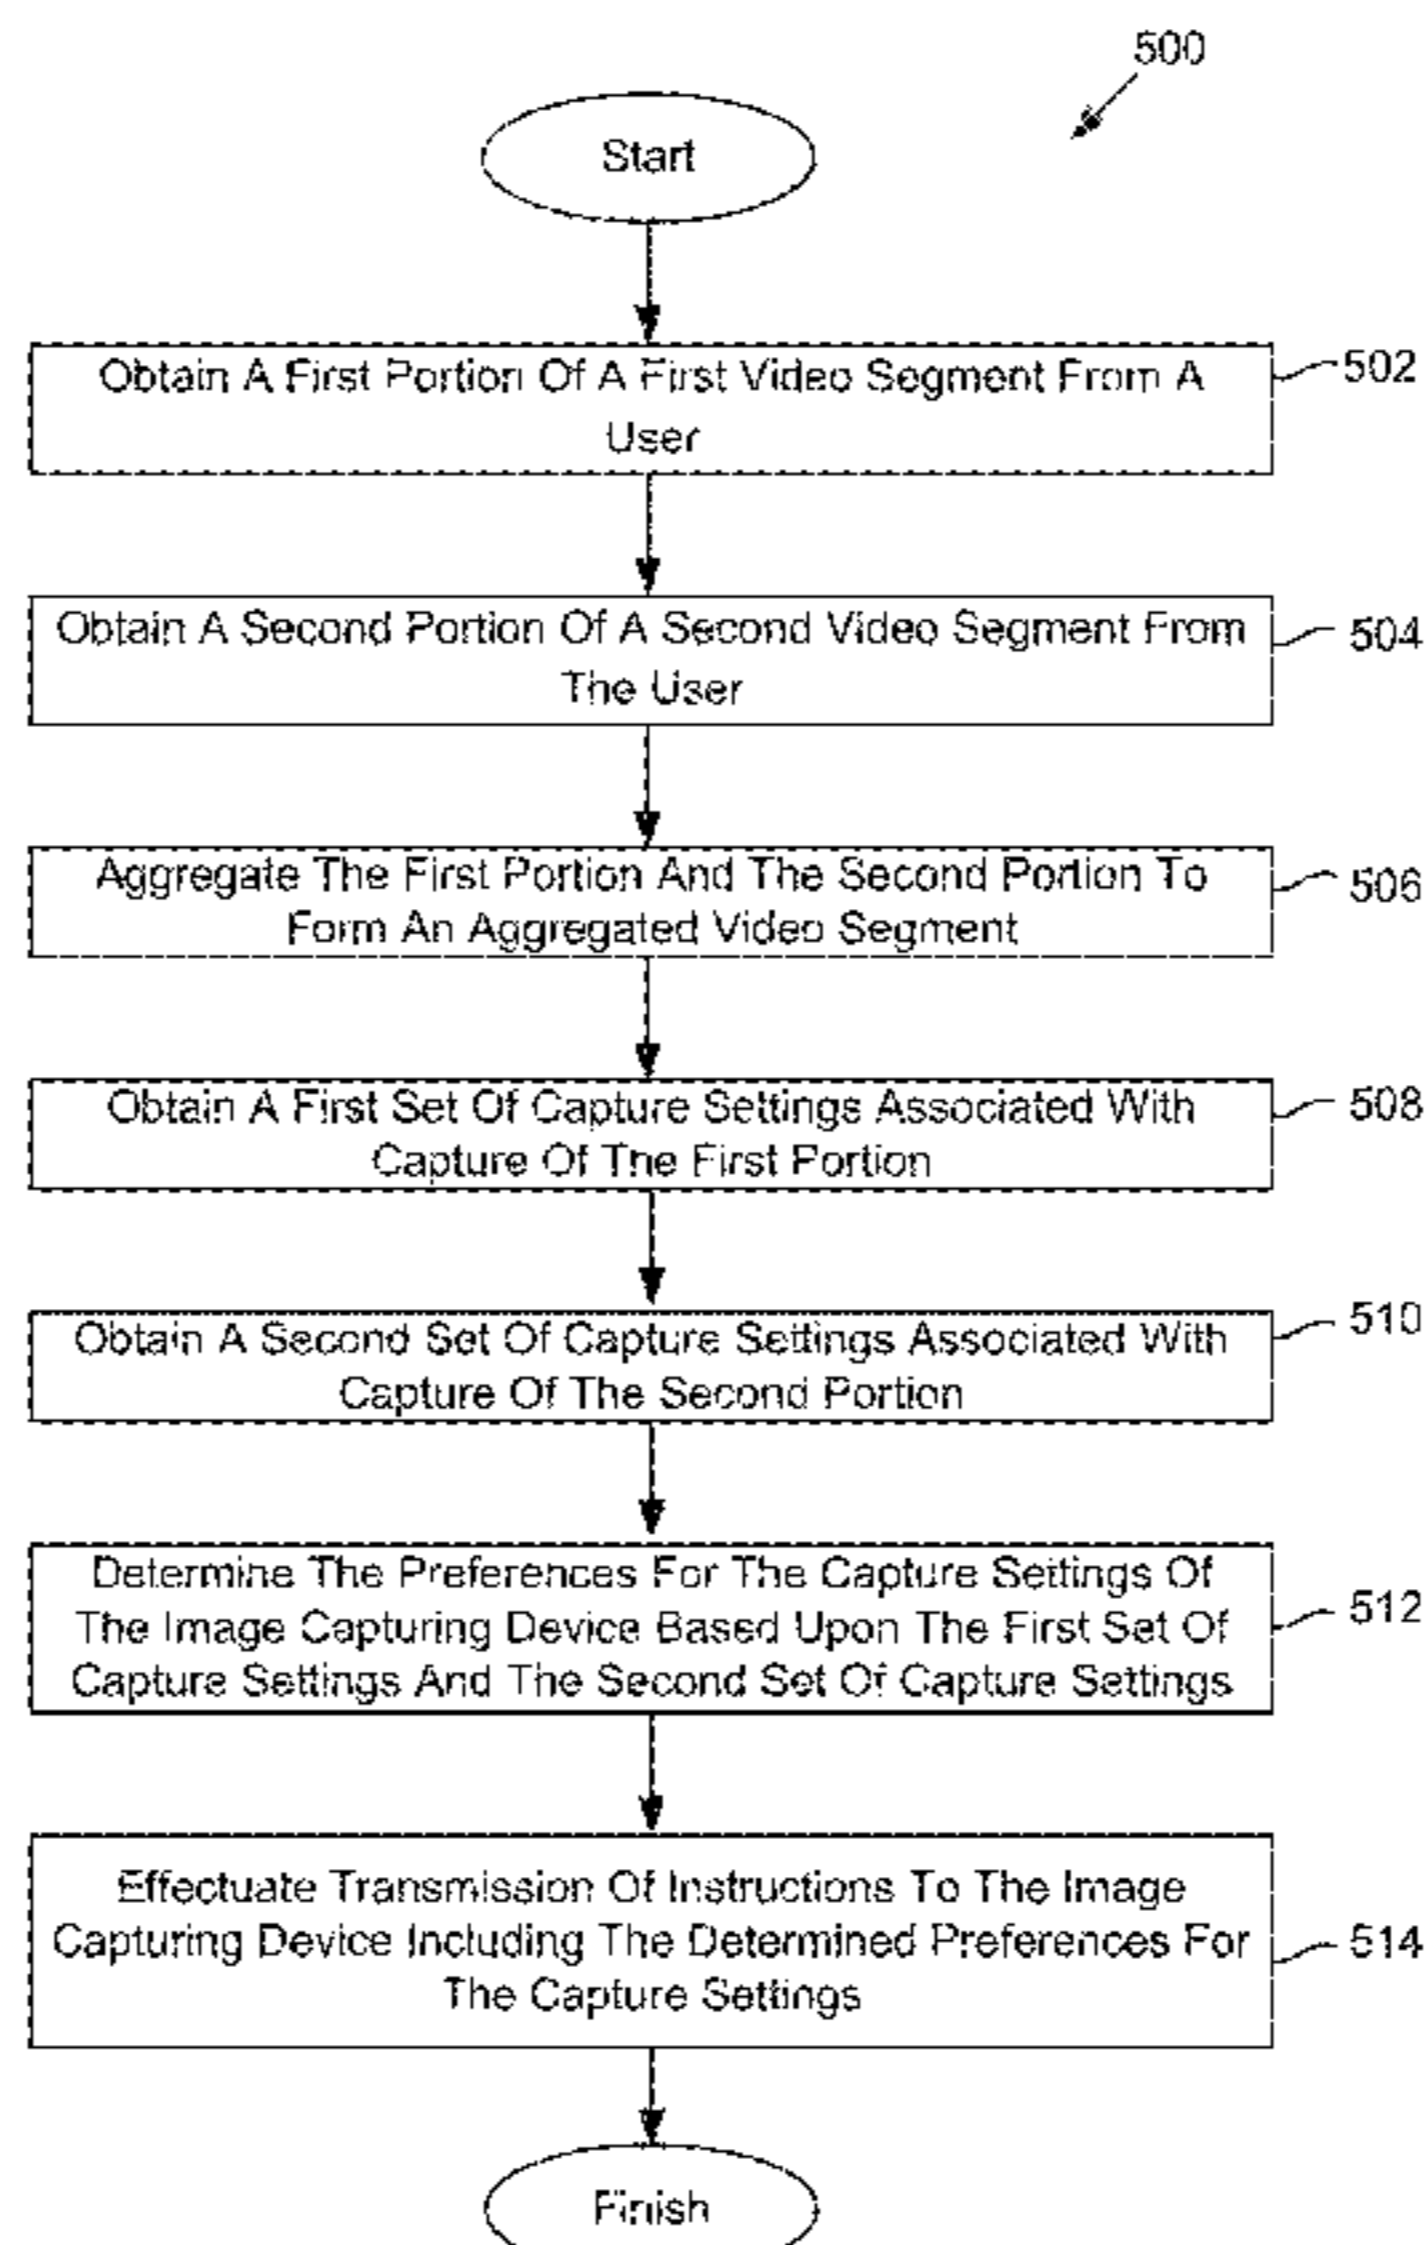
500

Start

Obtain A First Portion Of A First Video Segment From A User

502

Obtain A Second Portion Of A Second Video Segment From The User

504

Aggregate The First Portion And The Second Portion To Form An Aggregated Video Segment

506

Obtain A First Set Of Capture Settings Associated With Capture Of The First Portion

508

Obtain A Second Set Of Capture Settings Associated With Capture Of The Second Portion

510

Determine The Preferences For The Capture Settings Of The Image Capturing Device Based Upon The First Set Of Capture Settings And The Second Set Of Capture Settings

512

Effectuate Transmission Of Instructions To The Image Capturing Device Including The Determined Preferences For The Capture Settings

514

Finish